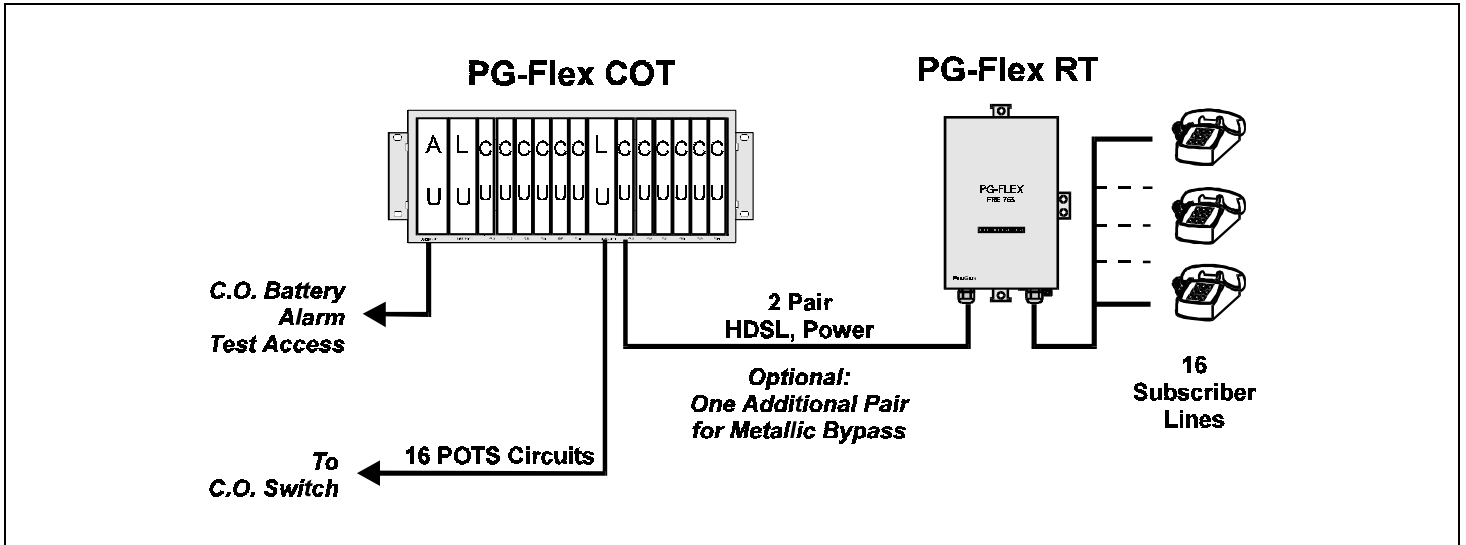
PG-Flex COT

PG-Flex RT

A U L U C U C U C U C U C U L U C U C U C U C U C U

PG-FLEX
FRE 765

C.O. Battery
Alarm
Test Access

2 Pair
HDSL, Power

Optional:
One Additional Pair
for Metallic Bypass

16
Subscriber
Lines

To
C.O. Switch

16 POTS Circuits